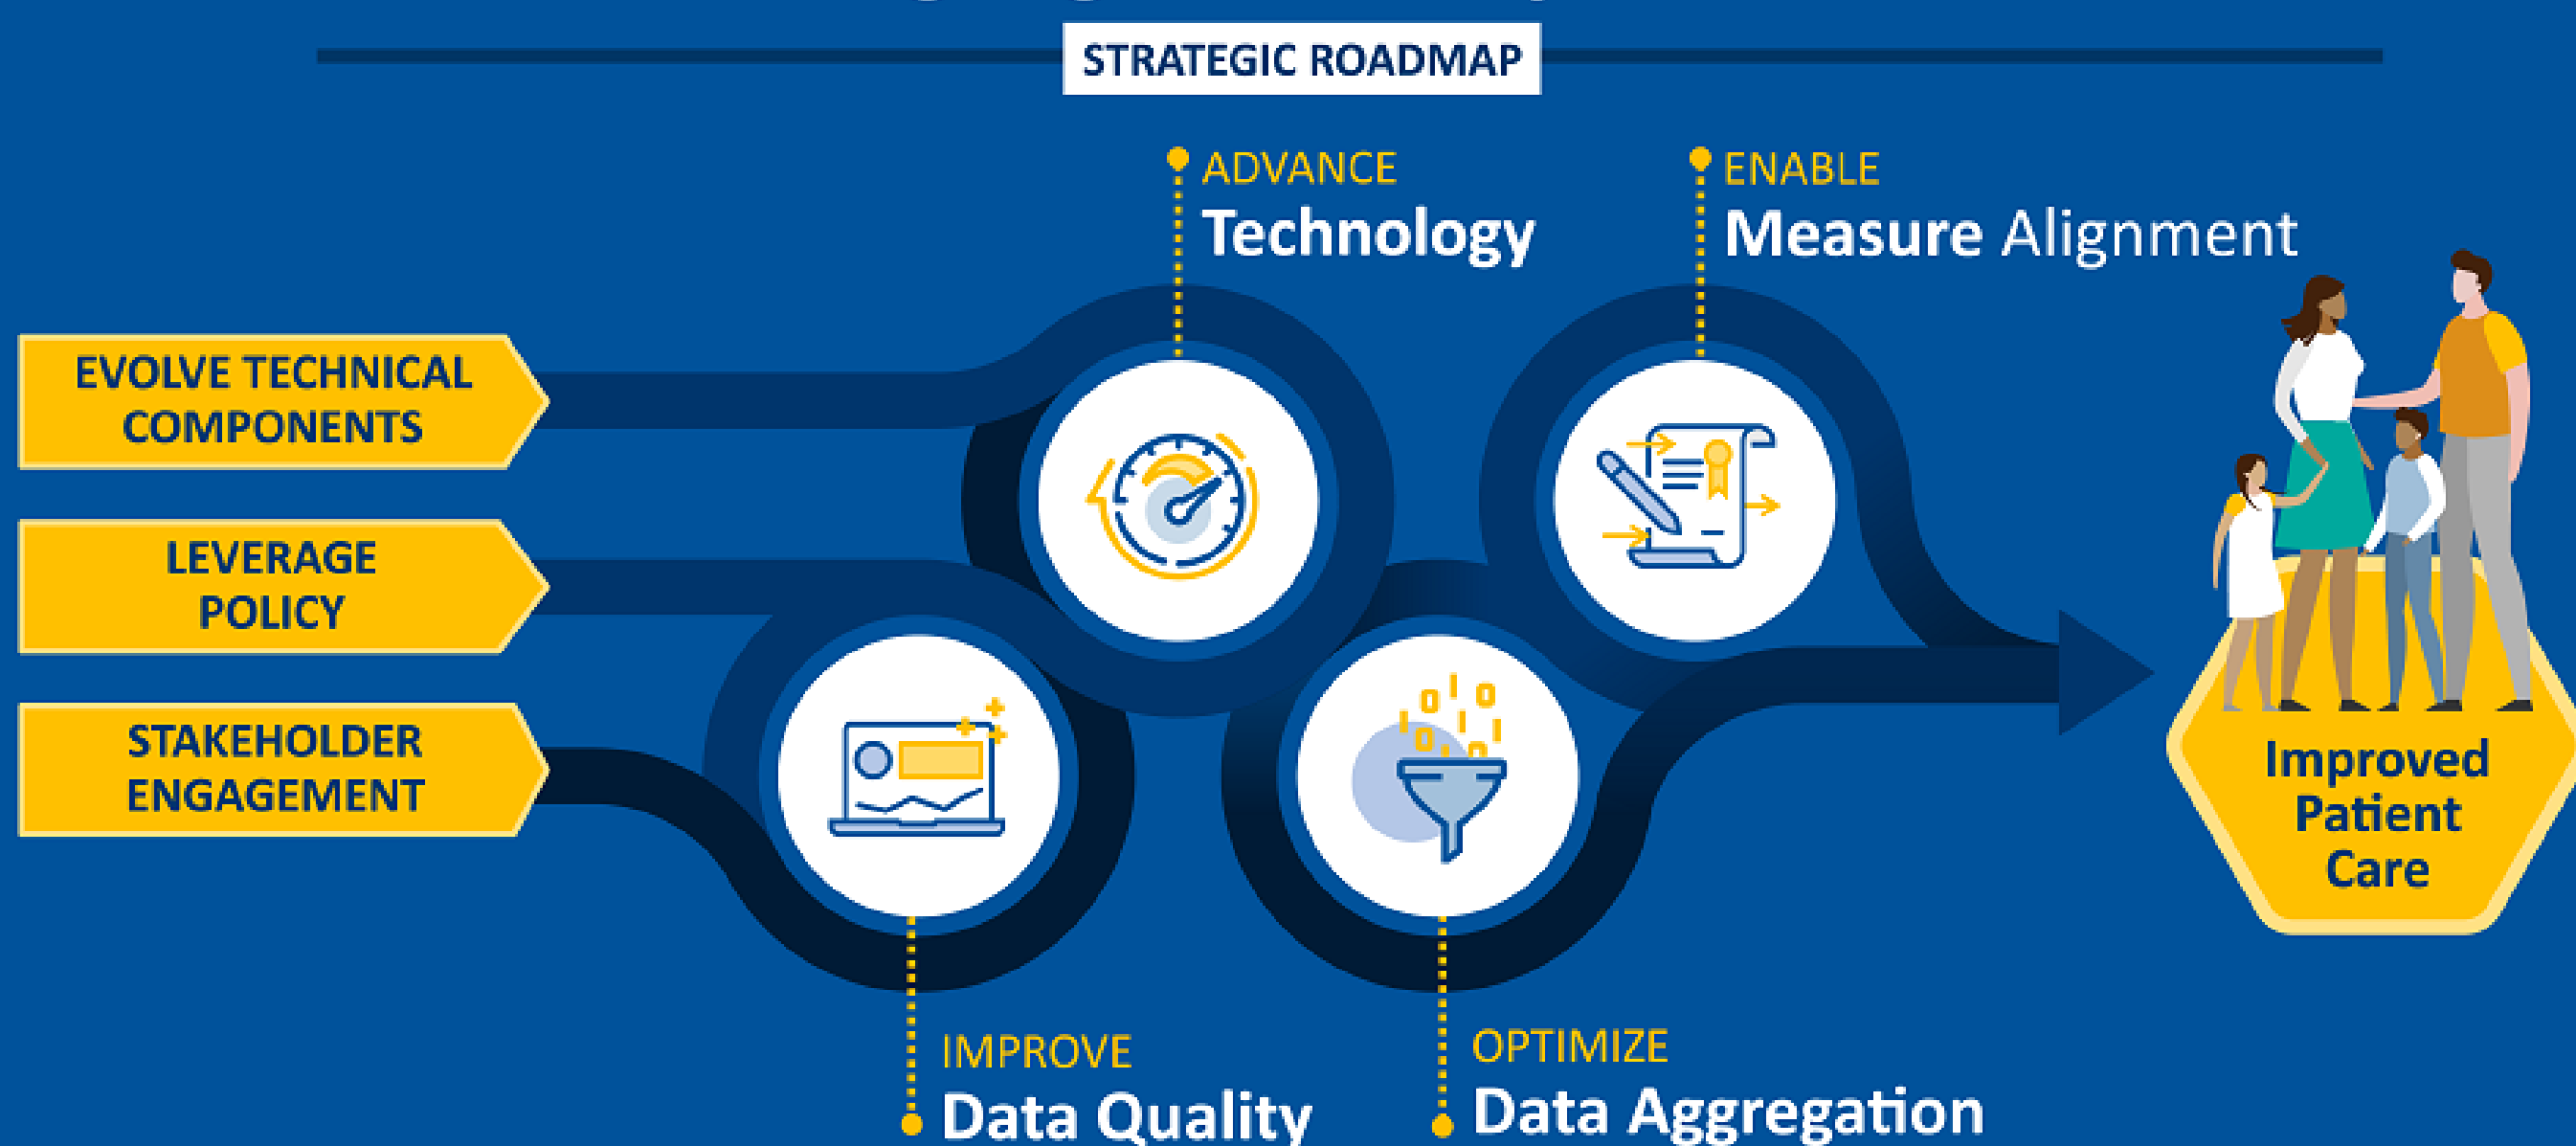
STRATEGIC ROADMAP

EVOLVE TECHNICAL COMPONENTS

LEVERAGE POLICY

STAKEHOLDER ENGAGEMENT

ADVANCE
Technology

ENABLE
Measure Alignment

IMPROVE
Data Quality

OPTIMIZE
Data Aggregation

Improved Patient Care